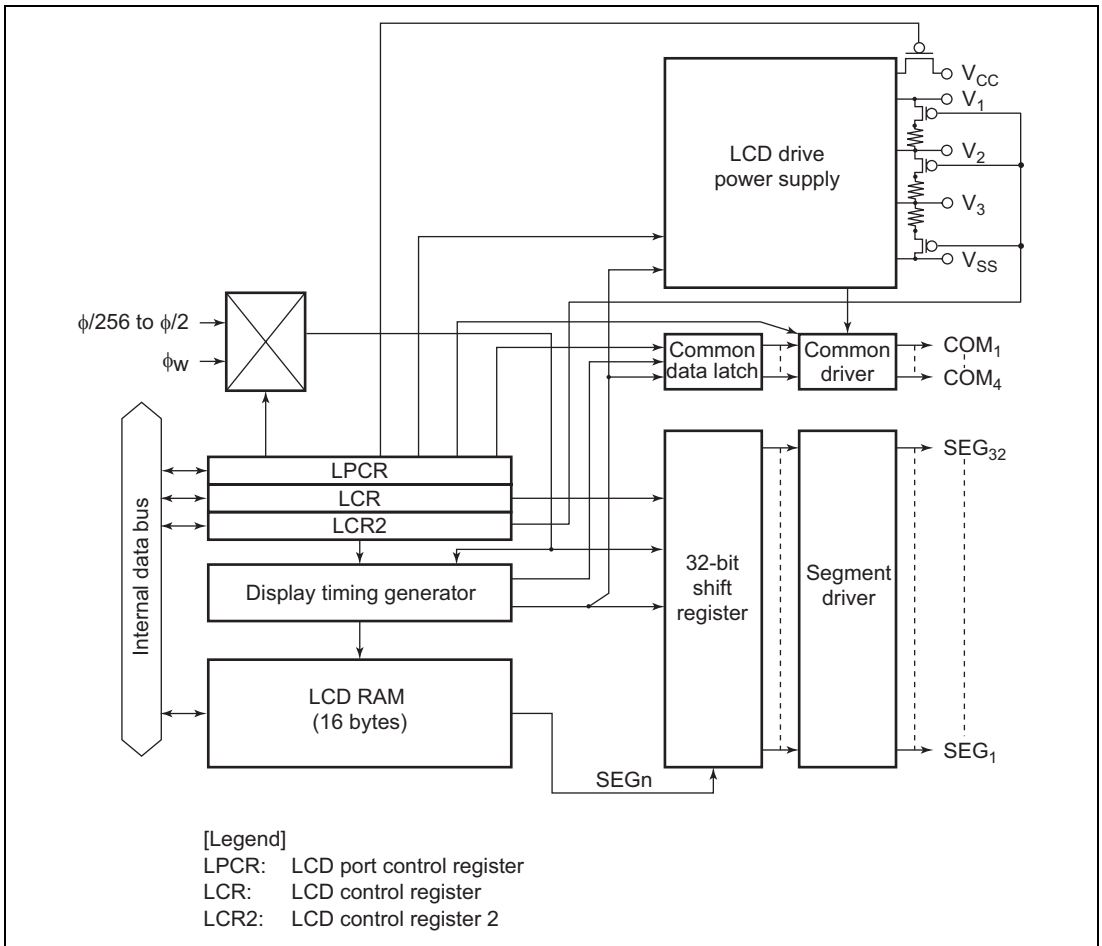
$V_{CC}$
$V_1$
$V_2$
$V_3$
$V_{SS}$
LCD drive power supply
$\phi/256$ to $\phi/2$
$\phi w$
Common data latch
Common driver
$COM_1$
$COM_4$
Internal data bus
LPCR
LCR
LCR2
$SEG_{32}$
32-bit shift register
Segment driver
Display timing generator
LCD RAM (16 bytes)
$SEG_1$
SEGn

[Legend]
LPCR: LCD port control register
LCR: LCD control register
LCR2: LCD control register 2